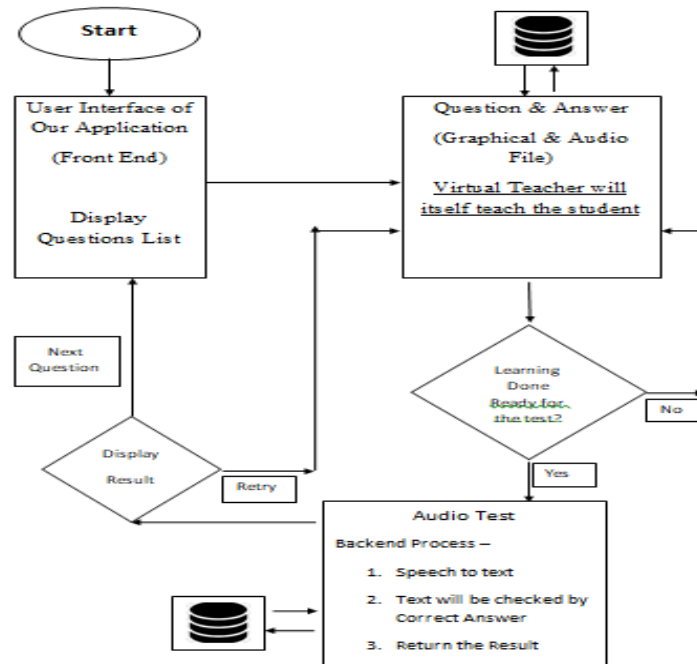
Start

User Interface of Our Application

(Front End)

Display Questions List

Question & Answer

(Graphical & Audio File)

Virtual Teacher will itself teach the student

Next Question

Learning Done Ready for the test?

No

Display Result

Retry

Yes

Audio Test

Backend Process –

1. Speech to text

2. Text will be checked by Correct Answer

3. Return the Result